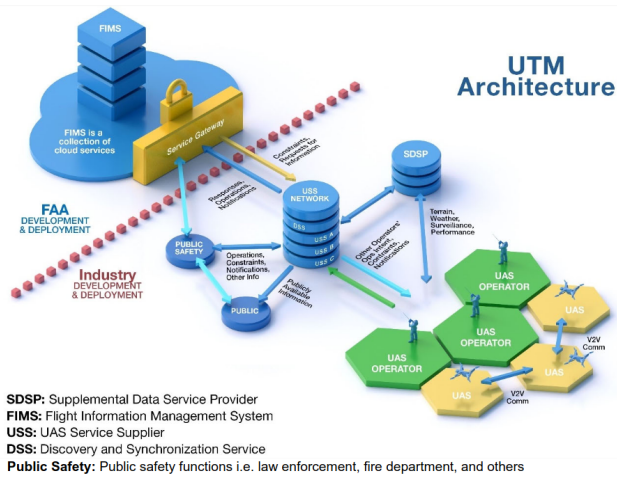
UTM Architecture

FIMS

FIMS is a collection of cloud services

Service Gateway

Constraints, Requests for Information

Responses, Operations, Notifications

FAA DEVELOPMENT & DEPLOYMENT

Industry DEVELOPMENT & DEPLOYMENT

SDSP

USS NETWORK

DSS

USS A

USS B

USS C

Terrain, Weather, Surveillance, Performance

Other Operators' Ops Intent, Constraints, Notifications

PUBLIC SAFETY

Operations, Constraints, Notifications, Other Info

Publicly Available Information

PUBLIC

UAS OPERATOR

UAS OPERATOR

UAS OPERATOR

UAS

UAS

UAS

V2V Comm

V2V Comm

SDSP: Supplemental Data Service Provider
FIMS: Flight Information Management System
USS: UAS Service Supplier
DSS: Discovery and Synchronization Service
Public Safety: Public safety functions i.e. law enforcement, fire department, and others